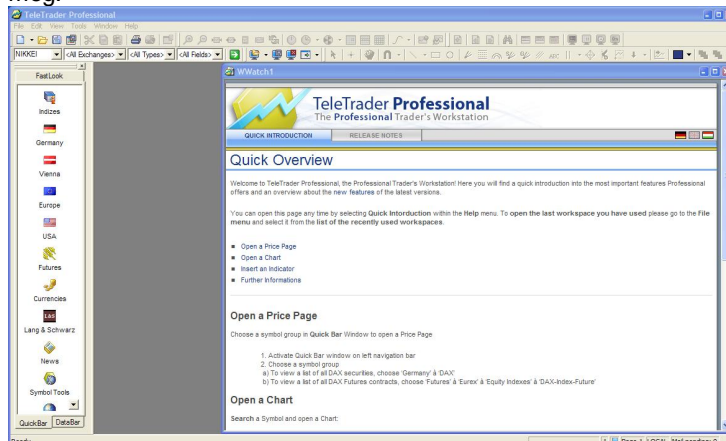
TeleTrader Professional
File Edit View Tools Window Help
NIKKEI <All Exchanges> <All Types> <All Fields>
FastLook
Indizes
Germany
Vienna
Europe
USA
Futures
Currencies
Lang & Schwarz
News
Symbol Tools
QuickBar DataBar
WWatch1
TeleTrader Professional
The Professional Trader's Workstation
QUICK INTRODUCTION RELEASE NOTES
Quick Overview

Welcome to TeleTrader Professional, the Professional Trader's Workstation! Here you will find a quick introduction into the most important features Professional offers and an overview about the new features of the latest versions.

You can open this page any time by selecting Quick Intorduction within the Help menu. To open the last workspace you have used please go to the File menu and select it from the list of the recently used workspaces.

- Open a Price Page
- Open a Chart
- Insert an Indicator
- Further Informations

Open a Price Page

Choose a symbol group in Quick Bar Window to open a Price Page

1. Activate Quick Bar window on left navigation bar
2. Choose a symbol group
a) To view a list of all DAX securities, choose 'Germany' à 'DAX'
b) To view a list of all DAX Futures contracts, choose 'Futures' à 'Eurex' à 'Equity Indexes' à 'DAX-Index-Future'

Open a Chart

Search a Symbol and open a Chart:

Ready
Page 1 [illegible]